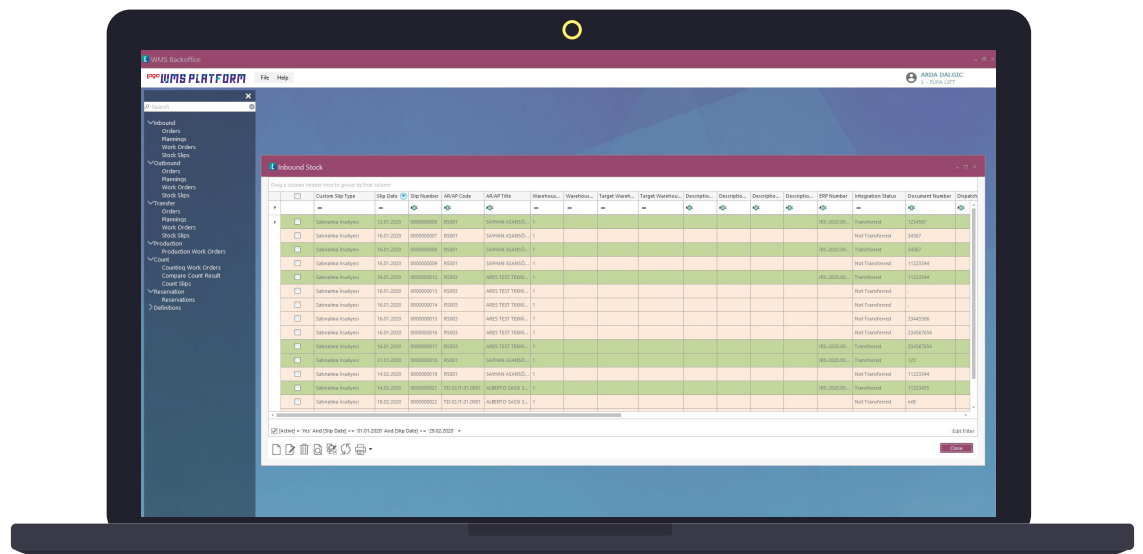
WMS Backoffice

logo WMS PLATFORM File Help

ARDA DALGIC
1 - FUPA LIFT

Search

Inbound
Orders
Plannings
Work Orders
Stock Slips
Outbound
Orders
Plannings
Work Orders
Stock Slips
Transfer
Orders
Plannings
Work Orders
Stock Slips
Production
Production Work Orders
Count
Counting Work Orders
Compare Count Result
Count Slips
Reservation
Reservations
Definitions

Inbound Stock

Drag a column header here to group by that column

| Custom Slip Type | Slip Date | Slip Number | AR/AP Code | AR/AP Title | Warehous... | Warehous... | Target Wareh... | Target Warehou... | Descriptio... | Descriptio... | Descriptio... | Descriptio... | ERP Number | Integration Status | Document Number | Dispatch |
|---|---|---|---|---|---|---|---|---|---|---|---|---|---|---|---|---|
| Satınalma İrsaliyesi | 12.01.2020 | 0000000007 | RS001 | SAYHAN ASANSÖ... | 1 | | | | | | | | IRS-2020.00... | Transferred | 1234567 | |
| Satınalma İrsaliyesi | 16.01.2020 | 0000000008 | RS001 | SAYHAN ASANSÖ... | 1 | | | | | | | | | Not Transferred | 34567 | |
| Satınalma İrsaliyesi | 16.01.2020 | 0000000008 | RS001 | SAYHAN ASANSÖ... | 1 | | | | | | | | IRS-2020.00... | Transferred | 34567 | |
| Satınalma İrsaliyesi | 16.01.2020 | 0000000009 | RS001 | SAYHAN ASANSÖ... | 1 | | | | | | | | | Not Transferred | 11223344 | |
| Satınalma İrsaliyesi | 16.01.2020 | 0000000012 | RS003 | ARES TEST TEKN... | 1 | | | | | | | | IRS-2020.00... | Transferred | 11223344 | |
| Satınalma İrsaliyesi | 16.01.2020 | 0000000013 | RS003 | ARES TEST TEKN... | 1 | | | | | | | | | Not Transferred | | |
| Satınalma İrsaliyesi | 16.01.2020 | 0000000014 | RS003 | ARES TEST TEKN... | 1 | | | | | | | | | Not Transferred | | |
| Satınalma İrsaliyesi | 16.01.2020 | 0000000015 | RS003 | ARES TEST TEKN... | 1 | | | | | | | | | Not Transferred | 33445566 | |
| Satınalma İrsaliyesi | 16.01.2020 | 0000000016 | RS003 | ARES TEST TEKN... | 1 | | | | | | | | | Not Transferred | 234567654 | |
| Satınalma İrsaliyesi | 16.01.2020 | 0000000017 | RS003 | ARES TEST TEKN... | 1 | | | | | | | | IRS-2020.00... | Transferred | 234567654 | |
| Satınalma İrsaliyesi | 21.01.2020 | 0000000018 | RS001 | SAYHAN ASANSÖ... | 1 | | | | | | | | IRS-2020.00... | Transferred | 123 | |
| Satınalma İrsaliyesi | 14.02.2020 | 0000000019 | RS001 | SAYHAN ASANSÖ... | 1 | | | | | | | | | Not Transferred | 11223344 | |
| Satınalma İrsaliyesi | 14.02.2020 | 0000000021 | TD.02.F.01.0001 | ALBERTO SASSI S... | 1 | | | | | | | | IRS-2020.00... | Transferred | 11223455 | |
| Satınalma İrsaliyesi | 18.02.2020 | 0000000022 | TD.02.F.01.0001 | ALBERTO SASSI S... | 1 | | | | | | | | | Not Transferred | edit | |

[Active] = 'Yes' And [Slip Date] >= '01.01.2020' And [Slip Date] <= '29.02.2020'

Edit Filter

Close